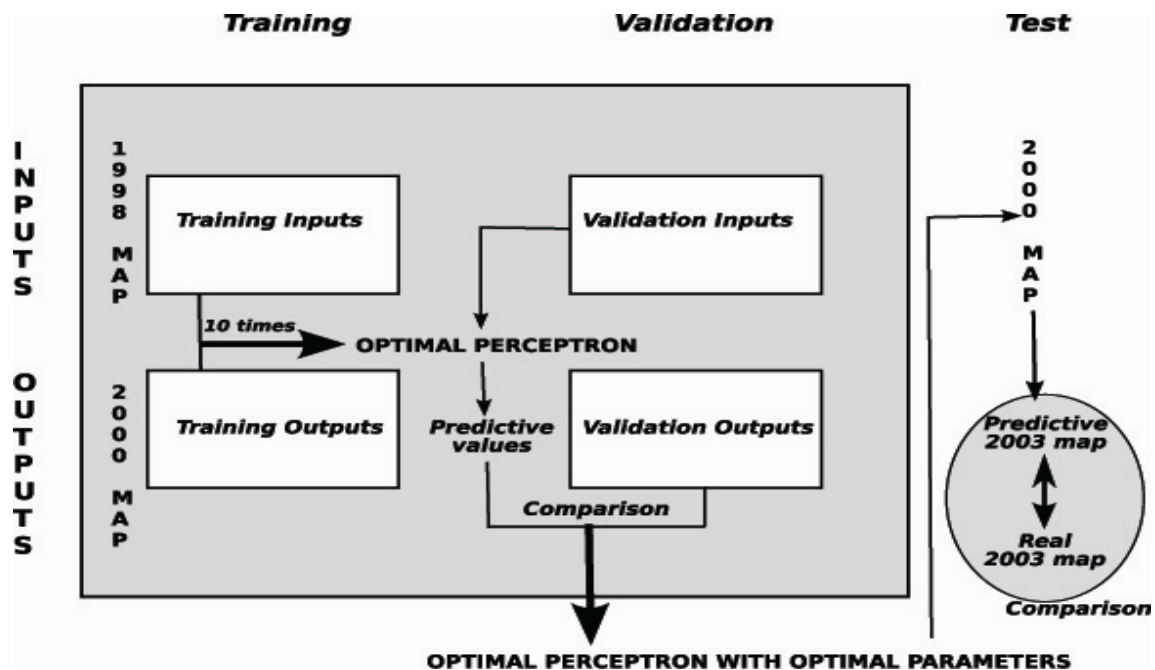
Training

Validation

Test

INPUTS

1998 MAP

Training Inputs

Validation Inputs

2000 MAP

10 times

OPTIMAL PERCEPTRON

OUTPUTS

2000 MAP

Training Outputs

Predictive values

Validation Outputs

Comparison

Predictive 2003 map

Real 2003 map

Comparison

OPTIMAL PERCEPTRON WITH OPTIMAL PARAMETERS